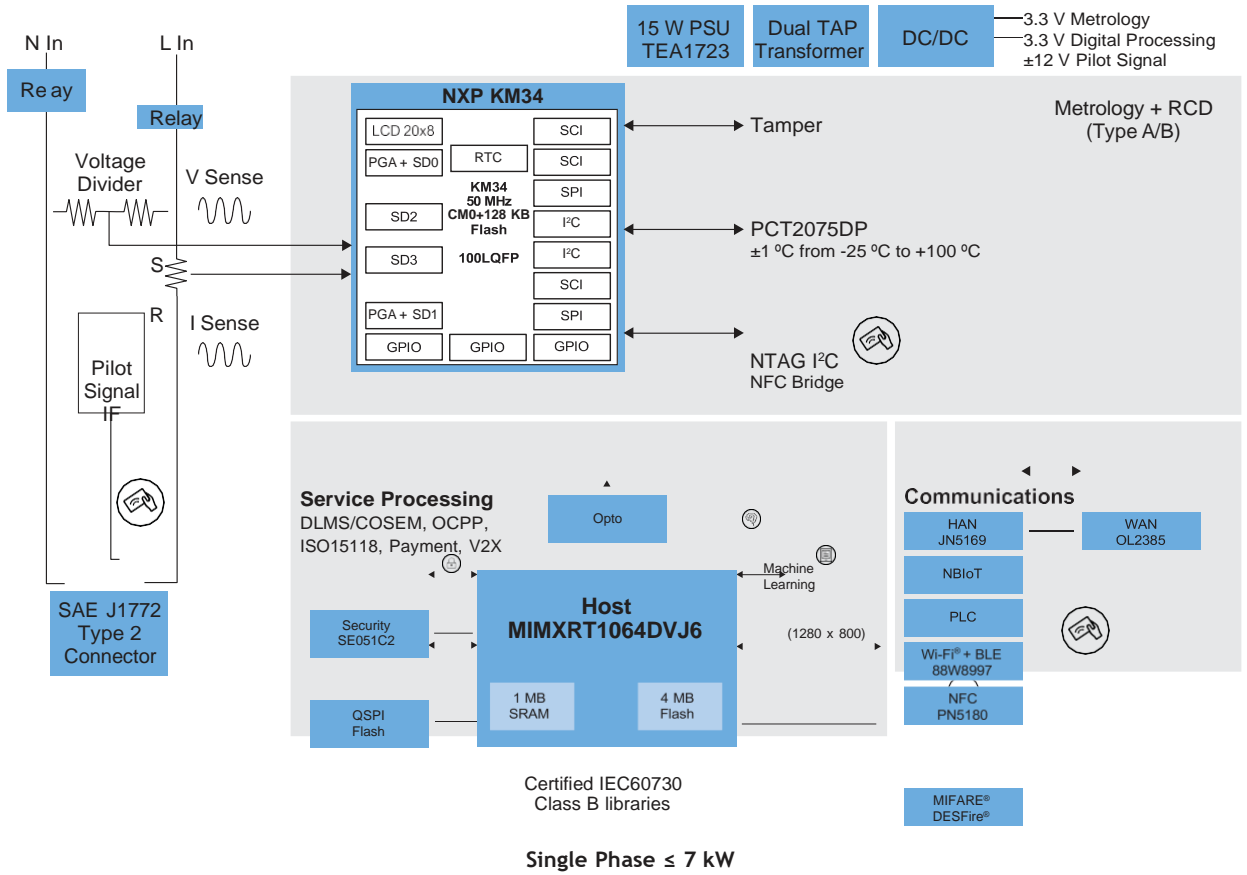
15 W PSU
TEA1723

Dual TAP
Transformer

DC/DC

3.3 V Metrology
3.3 V Digital Processing
±12 V Pilot Signal

N In

L In

Re ay

Relay

Voltage
Divider

V Sense

S

R

I Sense

Pilot
Signal
IF

SAE J1772
Type 2
Connector

NXP KM34

LCD 20x8

PGA + SD0

RTC

SD2

SD3

PGA + SD1

GPIO

GPIO

GPIO

SCI

SCI

SPI

I²C

I²C

SCI

SPI

KM34
50 MHz
CM0+128 KB
Flash

100LQFP

Tamper

PCT2075DP
±1 ºC from -25 ºC to +100 ºC

NTAG I²C
NFC Bridge

Metrology + RCD
(Type A/B)

Service Processing
DLMS/COSEM, OCPP,
ISO15118, Payment, V2X

Opto

Machine
Learning

Security
SE051C2

Host
MIMXRT1064DVJ6

(1280 x 800)

1 MB
SRAM

4 MB
Flash

QSPI
Flash

Certified IEC60730
Class B libraries

Communications

HAN
JN5169

WAN
OL2385

NBIoT

PLC

Wi-Fi® + BLE
88W8997

NFC
PN5180

MIFARE®
DESFire®

Single Phase ≤ 7 kW